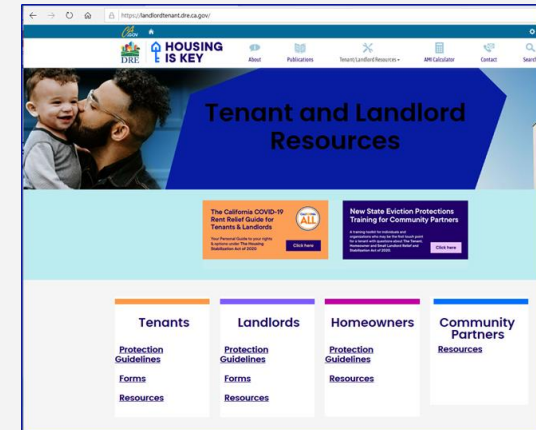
https://landlordtenant.dre.ca.gov/

DRE HOUSING IS KEY

About Publications Tenant/Landlord Resources AMI Calculator Contact Search

Tenant and Landlord Resources

The California COVID-19 Rent Relief Guide for Tenants & Landlords

Your Personal Guide to your rights & options under The Housing Stabilization Act of 2020

ALL

Click here

New State Eviction Protections Training for Community Partners

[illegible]

Click here

Tenants

Protection Guidelines

Forms

Resources

Landlords

Protection Guidelines

Forms

Resources

Homeowners

Protection Guidelines

Resources

Community Partners

Resources